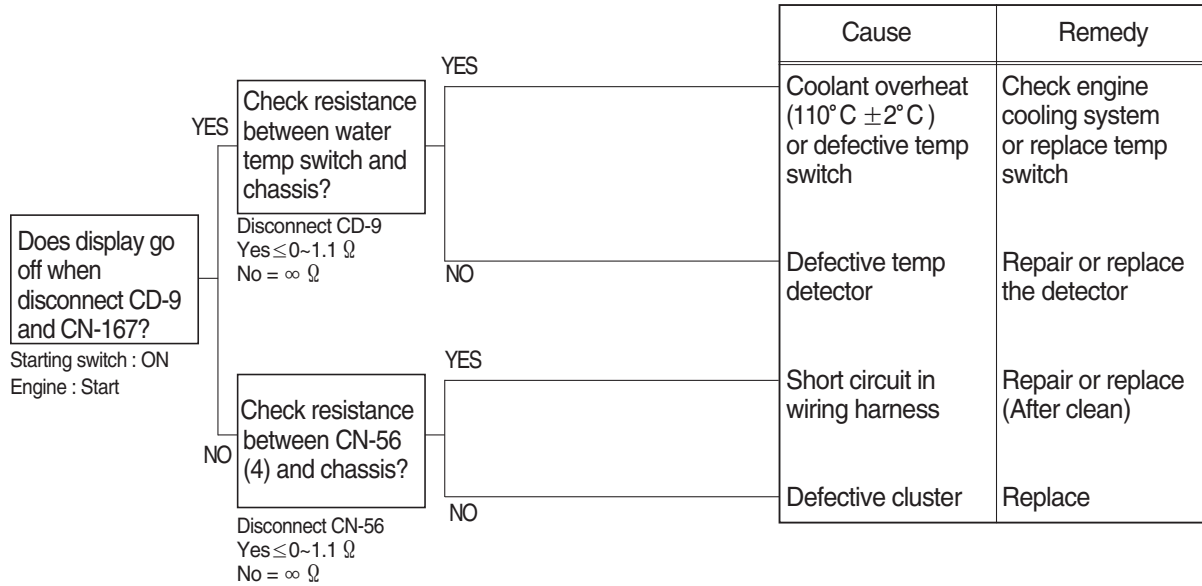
Does display go off when disconnect CD-9 and CN-167?
Starting switch : ON
Engine : Start

YES

Check resistance between water temp switch and chassis?
Disconnect CD-9
Yes $\leq$ 0~1.1 Ω
No = ∞ Ω

YES

NO

NO

Check resistance between CN-56 (4) and chassis?
Disconnect CN-56
Yes $\leq$ 0~1.1 Ω
No = ∞ Ω

YES

NO

| Cause | Remedy |
|---|---|
| Coolant overheat (110°C $\pm$2°C) or defective temp switch | Check engine cooling system or replace temp switch |
| Defective temp detector | Repair or replace the detector |
| Short circuit in wiring harness | Repair or replace (After clean) |
| Defective cluster | Replace |